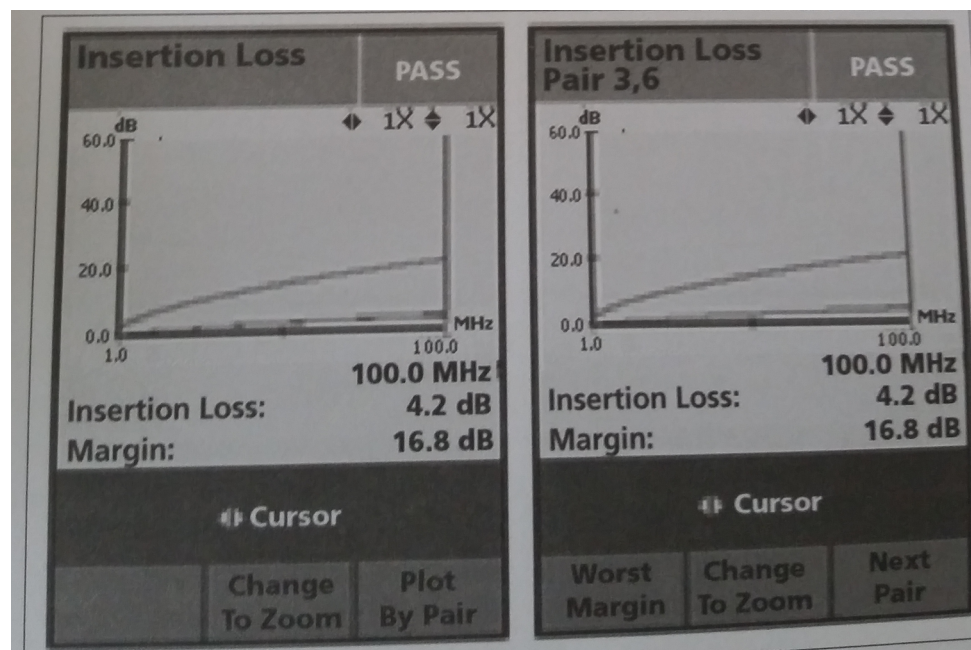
Insertion Loss

PASS

1X 1X

dB

60.0

40.0

20.0

0.0

1.0

100.0

MHz

100.0 MHz

Insertion Loss: 4.2 dB

Margin: 16.8 dB

Cursor

Change To Zoom

Plot By Pair

Insertion Loss Pair 3,6

PASS

1X 1X

dB

60.0

40.0

20.0

0.0

1.0

100.0

MHz

100.0 MHz

Insertion Loss: 4.2 dB

Margin: 16.8 dB

Cursor

Worst Margin

Change To Zoom

Next Pair